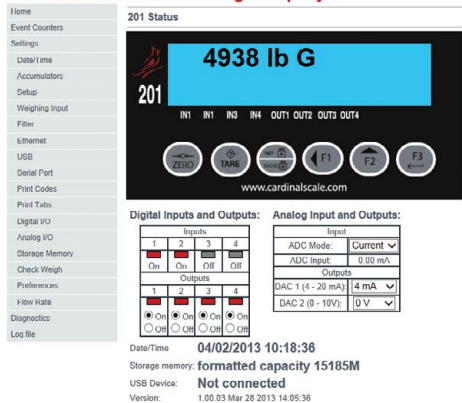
Home
Event Counters
Settings
Date/Time
Accumulators
Setup
Weighing Input
Filter
Ethernet
USB
Serial Port
Print Codes
Print Tabs
Digital I/O
Analog I/O
Storage Memory
Check Weigh
Preferences
Flow Rate
Diagnostics
Log file

201 Status

4938 lb G

201

IN1 IN1 IN3 IN4 OUT1 OUT2 OUT3 OUT4

ZERO TARE NET GROSS F1 F2 F3

www.cardinalscale.com

Digital Inputs and Outputs:

| Inputs | | | |
|---|---|---|---|
| 1 | 2 | 3 | 4 |
| On | On | Off | Off |
| Outputs | | | |
| 1 | 2 | 3 | 4 |
| On / Off | On / Off | On / Off | On / Off |

Analog Input and Outputs:

| Input | |
|---|---|
| ADC Mode: | Current |
| ADC Input: | 0.00 mA |
| Outputs | |
| DAC 1 (4 - 20 mA): | 4 mA |
| DAC 2 (0 - 10V): | 0 V |

Date/Time 04/02/2013 10:18:36
Storage memory: formatted capacity 15185M
USB Device: Not connected
Version: 1.00.03 Mar 28 2013 14:05:36